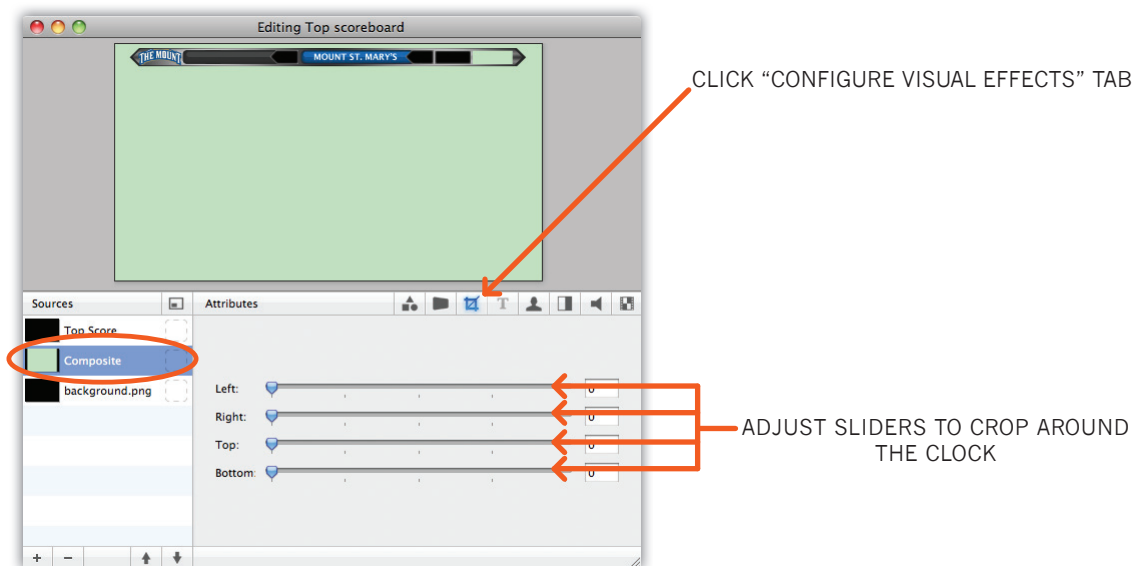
Editing Top scoreboard

THE MOUNT

MOUNT ST. MARY'S

CLICK "CONFIGURE VISUAL EFFECTS" TAB

Sources

Attributes

Top Score

Composite

background.png

Left: 0

Right: 0

Top: 0

Bottom: 0

ADJUST SLIDERS TO CROP AROUND THE CLOCK

+ −